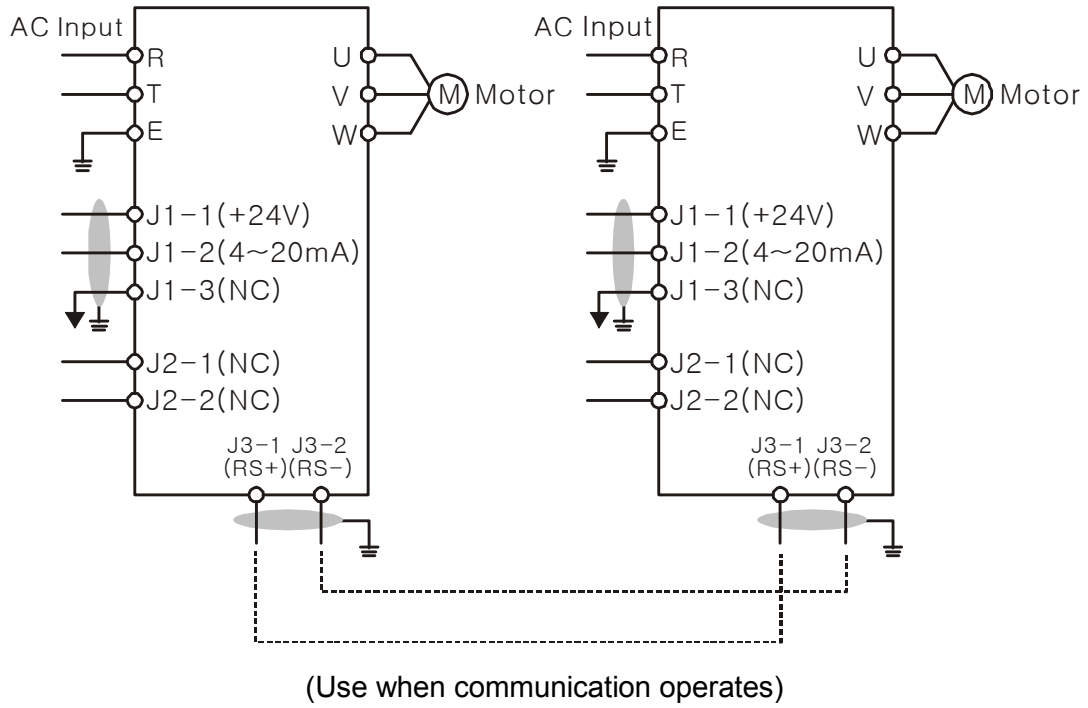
AC Input
R
T
E
U
V
W
M
Motor
J1−1(+24V)
J1−2(4~20mA)
J1−3(NC)
J2−1(NC)
J2−2(NC)
J3−1 J3−2
(RS+)(RS−)

AC Input
R
T
E
U
V
W
M
Motor
J1−1(+24V)
J1−2(4~20mA)
J1−3(NC)
J2−1(NC)
J2−2(NC)
J3−1 J3−2
(RS+)(RS−)

(Use when communication operates)